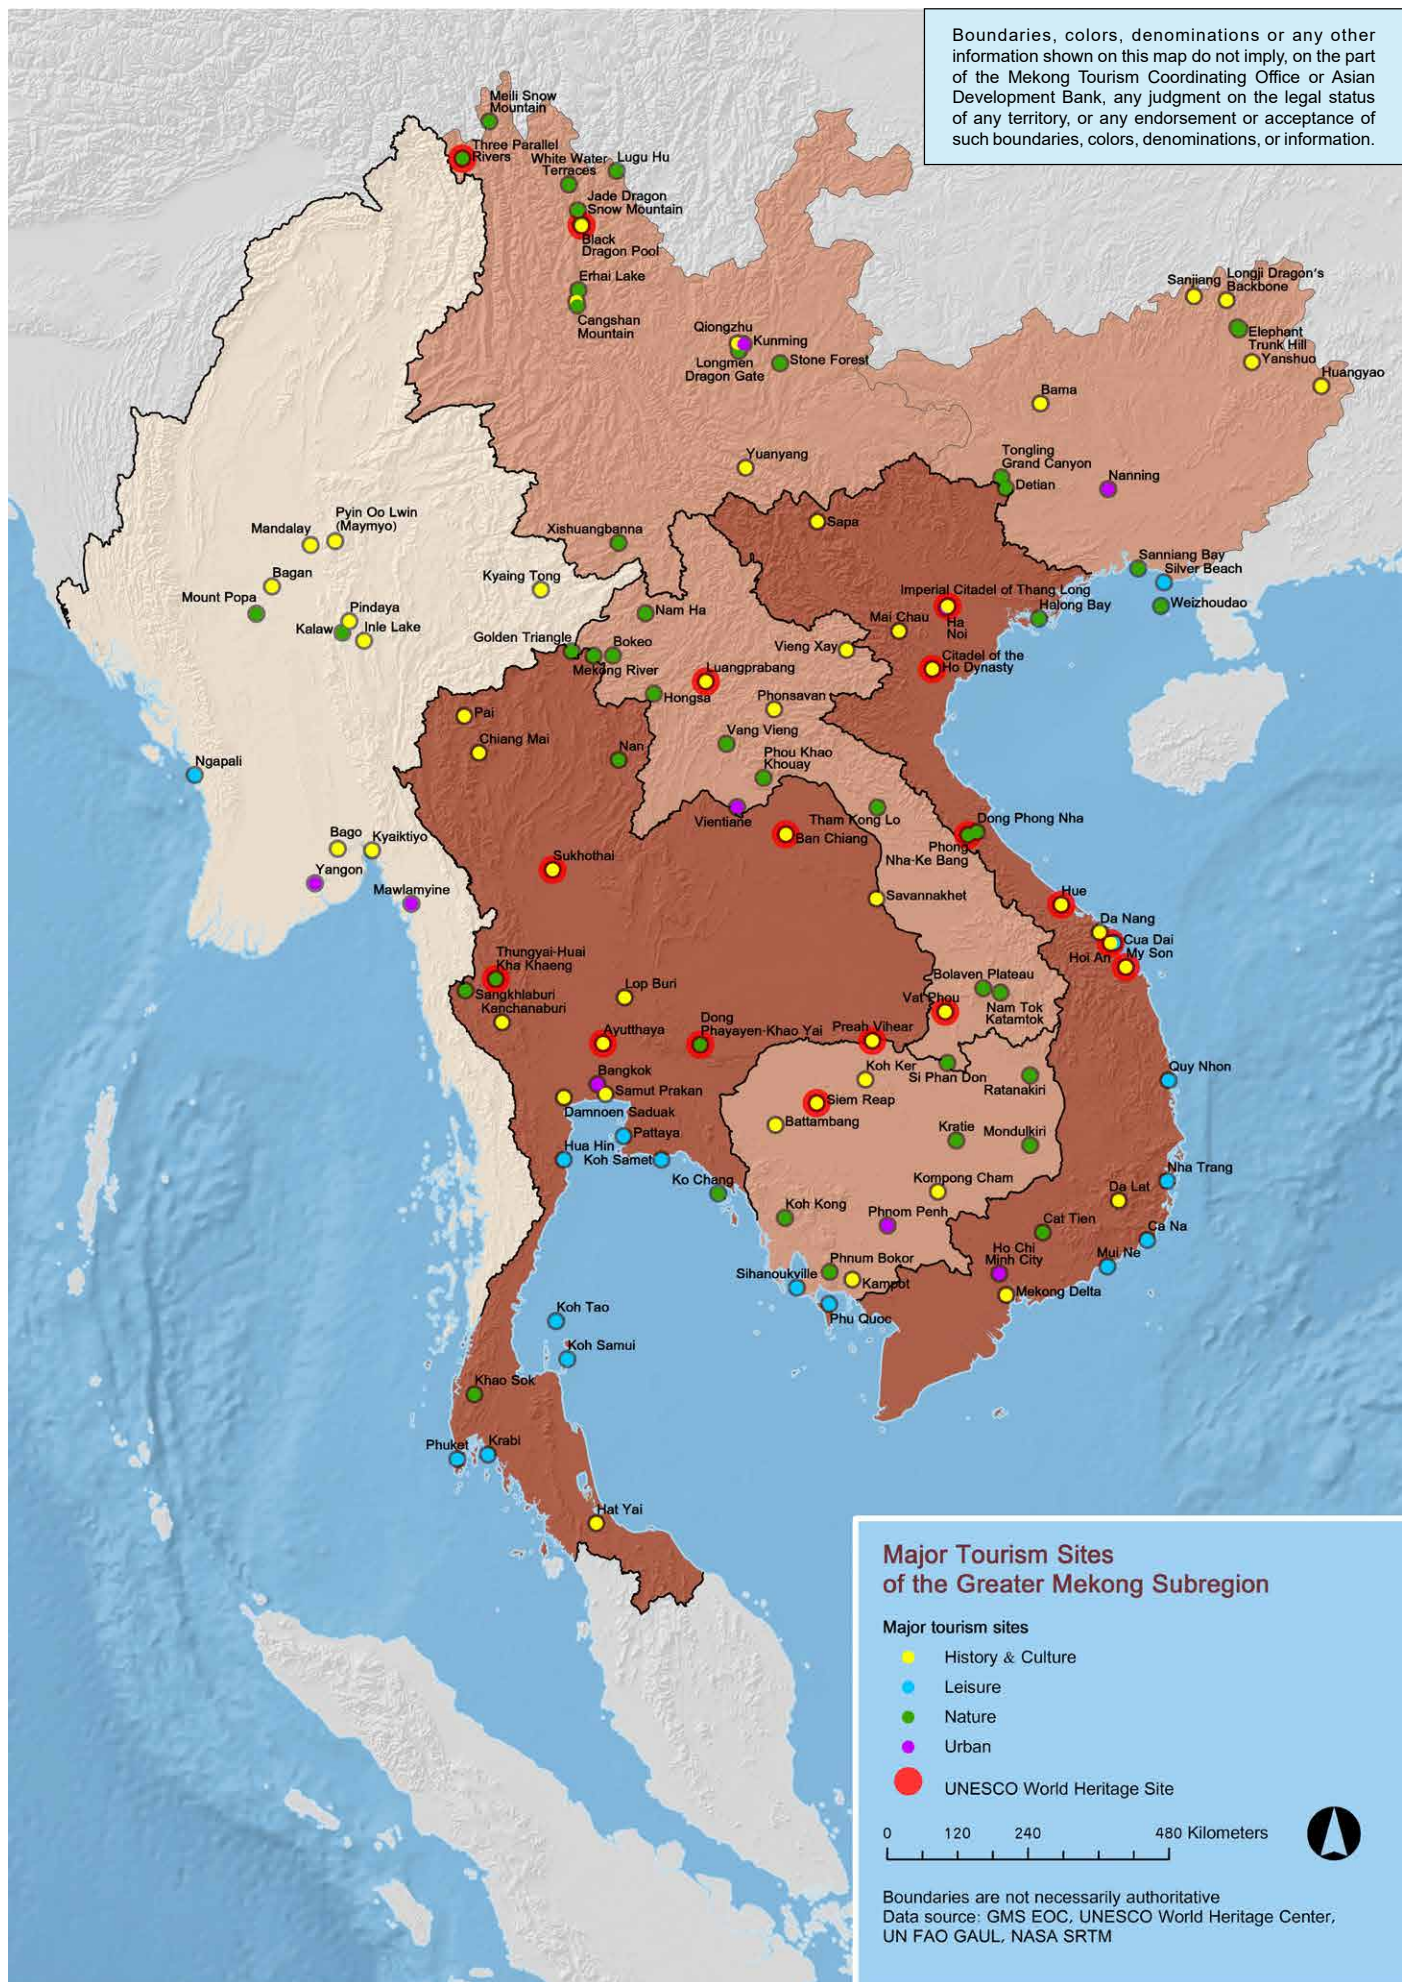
Boundaries, colors, denominations or any other information shown on this map do not imply, on the part of the Mekong Tourism Coordinating Office or Asian Development Bank, any judgment on the legal status of any territory, or any endorsement or acceptance of such boundaries, colors, denominations, or information.

Meili Snow Mountain
Three Parallel Rivers
White Water Terraces
Lugu Hu
Jade Dragon Snow Mountain
Black Dragon Pool
Erhai Lake
Cangshan Mountain
Qiongzhu
Kunming
Longmen Dragon Gate
Stone Forest
Sanjiang
Longji Dragon's Backbone
Elephant Trunk Hill
Yanshuo
Huangyao
Bama
Yuanyang
Tongling Grand Canyon
Detian
Nanning
Pyin Oo Lwin (Maymyo)
Mandalay
Xishuangbanna
Sapa
Sanniang Bay
Silver Beach
Weizhoudao
Bagan
Kyaing Tong
Imperial Citadel of Thang Long
Halong Bay
Mount Popa
Pindaya
Kalaw
Inle Lake
Nam Ha
Mai Chau
Ha Noi
Golden Triangle
Bokeo
Vieng Xay
Citadel of the Ho Dynasty
Mekong River
Luangprabang
Hongsa
Phonsavan
Pai
Chiang Mai
Vang Vieng
Nan
Phou Khao Khouay
Ngapali
Vientiane
Tham Kong Lo
Dong Phong Nha
Ban Chiang
Phong Nha-Ke Bang
Bago
Kyaiktiyo
Sukhothai
Yangon
Mawlamyine
Savannakhet
Hue
Da Nang
Cua Dai
Hoi An
My Son
Thungyai-Huai Kha Khaeng
Bolaven Plateau
Lop Buri
Vat Phou
Nam Tok Katamtok
Sangkhlaburi
Kanchanaburi
Ayutthaya
Dong Phayayen-Khao Yai
Preah Vihear
Koh Ker
Si Phan Don
Ratanakiri
Quy Nhon
Bangkok
Samut Prakan
Siem Reap
Damnoen Saduak
Battambang
Kratie
Mondulkiri
Pattaya
Hua Hin
Koh Samet
Ko Chang
Kompong Cham
Nha Trang
Da Lat
Koh Kong
Phnom Penh
Cat Tien
Ca Na
Ho Chi Minh City
Mui Ne
Phnum Bokor
Sihanoukville
Kampot
Mekong Delta
Phu Quoc
Koh Tao
Koh Samui
Khao Sok
Phuket
Krabi
Hat Yai

Major Tourism Sites of the Greater Mekong Subregion

Major tourism sites
History & Culture
Leisure
Nature
Urban
UNESCO World Heritage Site

0 120 240 480 Kilometers

Boundaries are not necessarily authoritative
Data source: GMS EOC, UNESCO World Heritage Center, UN FAO GAUL, NASA SRTM